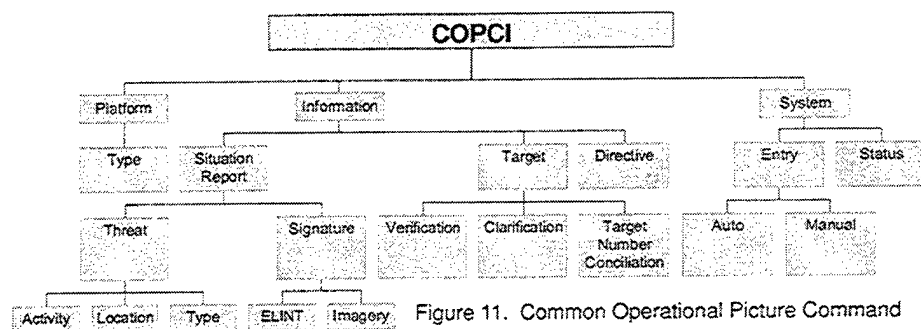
COPCI

Platform

Information

System

Type

Situation Report

Target

Directive

Entry

Status

Threat

Signature

Verification

Clarification

Target Number Conciliation

Auto

Manual

Activity

Location

Type

ELINT

Imagery

Figure 11. Common Operational Picture Command